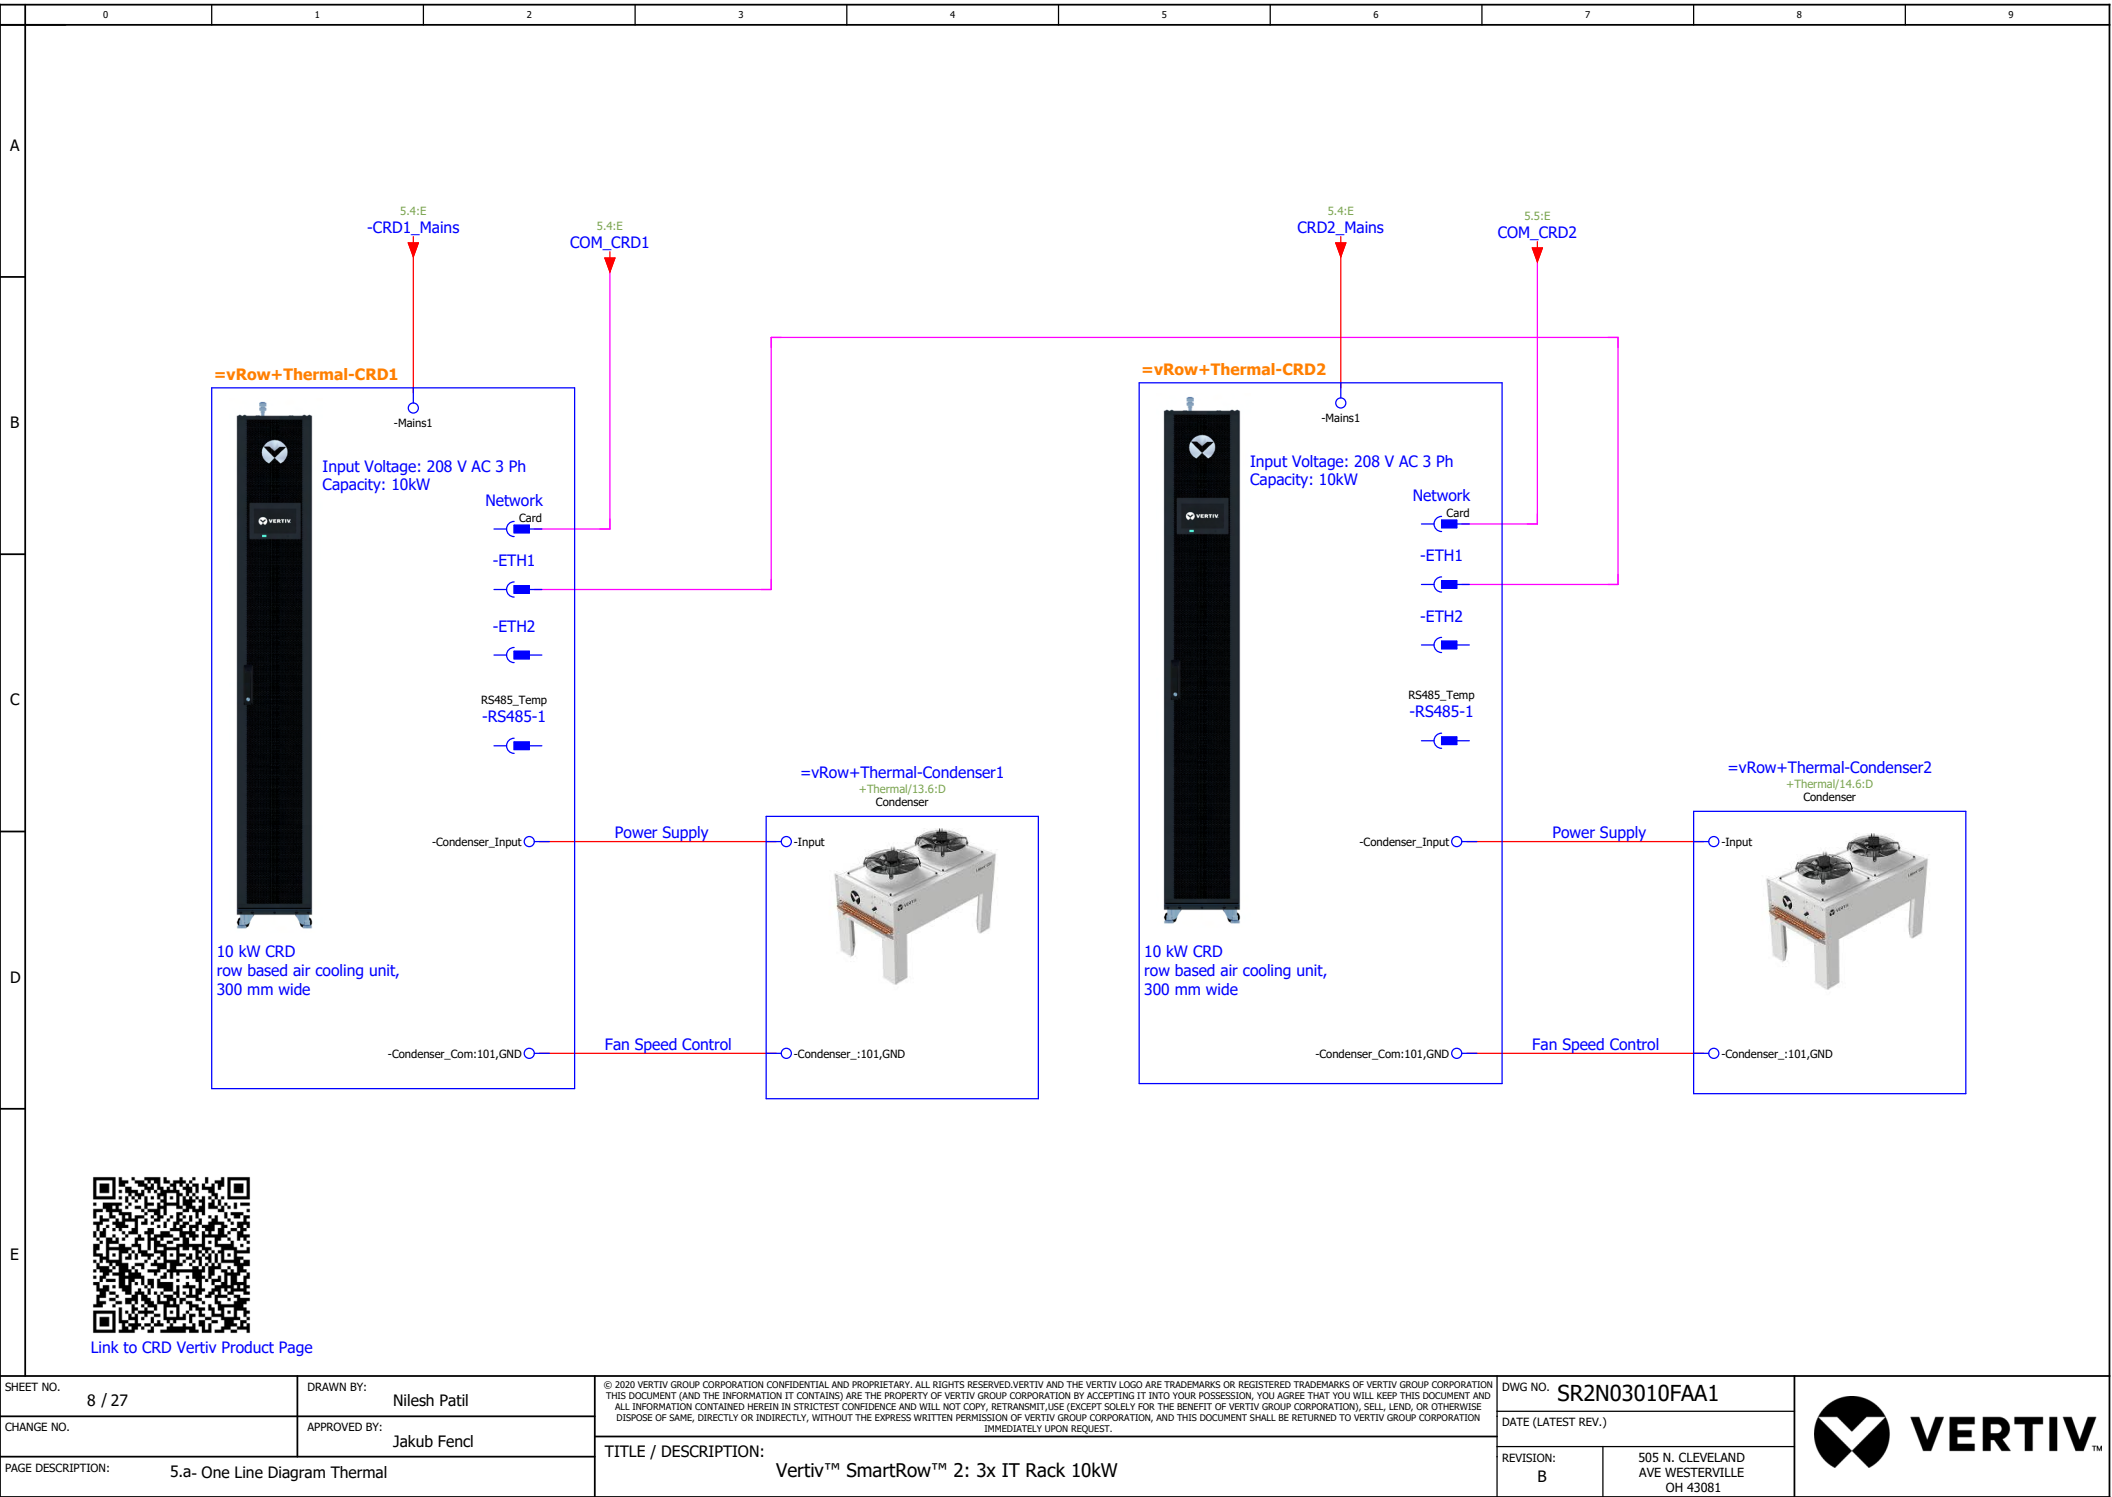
0 1 2 3 4 5 6 7 8 9

A
B
C
D
E

5.4:E
-CRD1_Mains

5.4:E
COM_CRD1

5.4:E
CRD2_Mains

5.5:E
COM_CRD2

=vRow+Thermal-CRD1

-Mains1

Input Voltage: 208 V AC 3 Ph
Capacity: 10kW

Network
Card

-ETH1

-ETH2

RS485_Temp
-RS485-1

-Condenser_Input

Power Supply

-Condenser_Com:101,GND

Fan Speed Control

10 kW CRD
row based air cooling unit,
300 mm wide

=vRow+Thermal-Condenser1
+Thermal/13.6:D
Condenser

-Input

-Condenser_:101,GND

=vRow+Thermal-CRD2

-Mains1

Input Voltage: 208 V AC 3 Ph
Capacity: 10kW

Network
Card

-ETH1

-ETH2

RS485_Temp
-RS485-1

-Condenser_Input

Power Supply

-Condenser_Com:101,GND

Fan Speed Control

10 kW CRD
row based air cooling unit,
300 mm wide

=vRow+Thermal-Condenser2
+Thermal/14.6:D
Condenser

-Input

-Condenser_:101,GND

Link to CRD Vertiv Product Page

SHEET NO. 8 / 27
DRAWN BY: Nilesh Patil
CHANGE NO.
APPROVED BY: Jakub Fencl
PAGE DESCRIPTION: 5.a- One Line Diagram Thermal

© 2020 VERTIV GROUP CORPORATION CONFIDENTIAL AND PROPRIETARY. ALL RIGHTS RESERVED.VERTIV AND THE VERTIV LOGO ARE TRADEMARKS OR REGISTERED TRADEMARKS OF VERTIV GROUP CORPORATION THIS DOCUMENT (AND THE INFORMATION IT CONTAINS) ARE THE PROPERTY OF VERTIV GROUP CORPORATION BY ACCEPTING IT INTO YOUR POSSESSION, YOU AGREE THAT YOU WILL KEEP THIS DOCUMENT AND ALL INFORMATION CONTAINED HEREIN IN STRICTEST CONFIDENCE AND WILL NOT COPY, RETRANSMIT,USE (EXCEPT SOLELY FOR THE BENEFIT OF VERTIV GROUP CORPORATION), SELL, LEND, OR OTHERWISE DISPOSE OF SAME, DIRECTLY OR INDIRECTLY, WITHOUT THE EXPRESS WRITTEN PERMISSION OF VERTIV GROUP CORPORATION, AND THIS DOCUMENT SHALL BE RETURNED TO VERTIV GROUP CORPORATION IMMEDIATELY UPON REQUEST.

TITLE / DESCRIPTION:
Vertiv™ SmartRow™ 2: 3x IT Rack 10kW

DWG NO. SR2N03010FAA1
DATE (LATEST REV.)
REVISION: B
505 N. CLEVELAND AVE WESTERVILLE OH 43081

VERTIV™